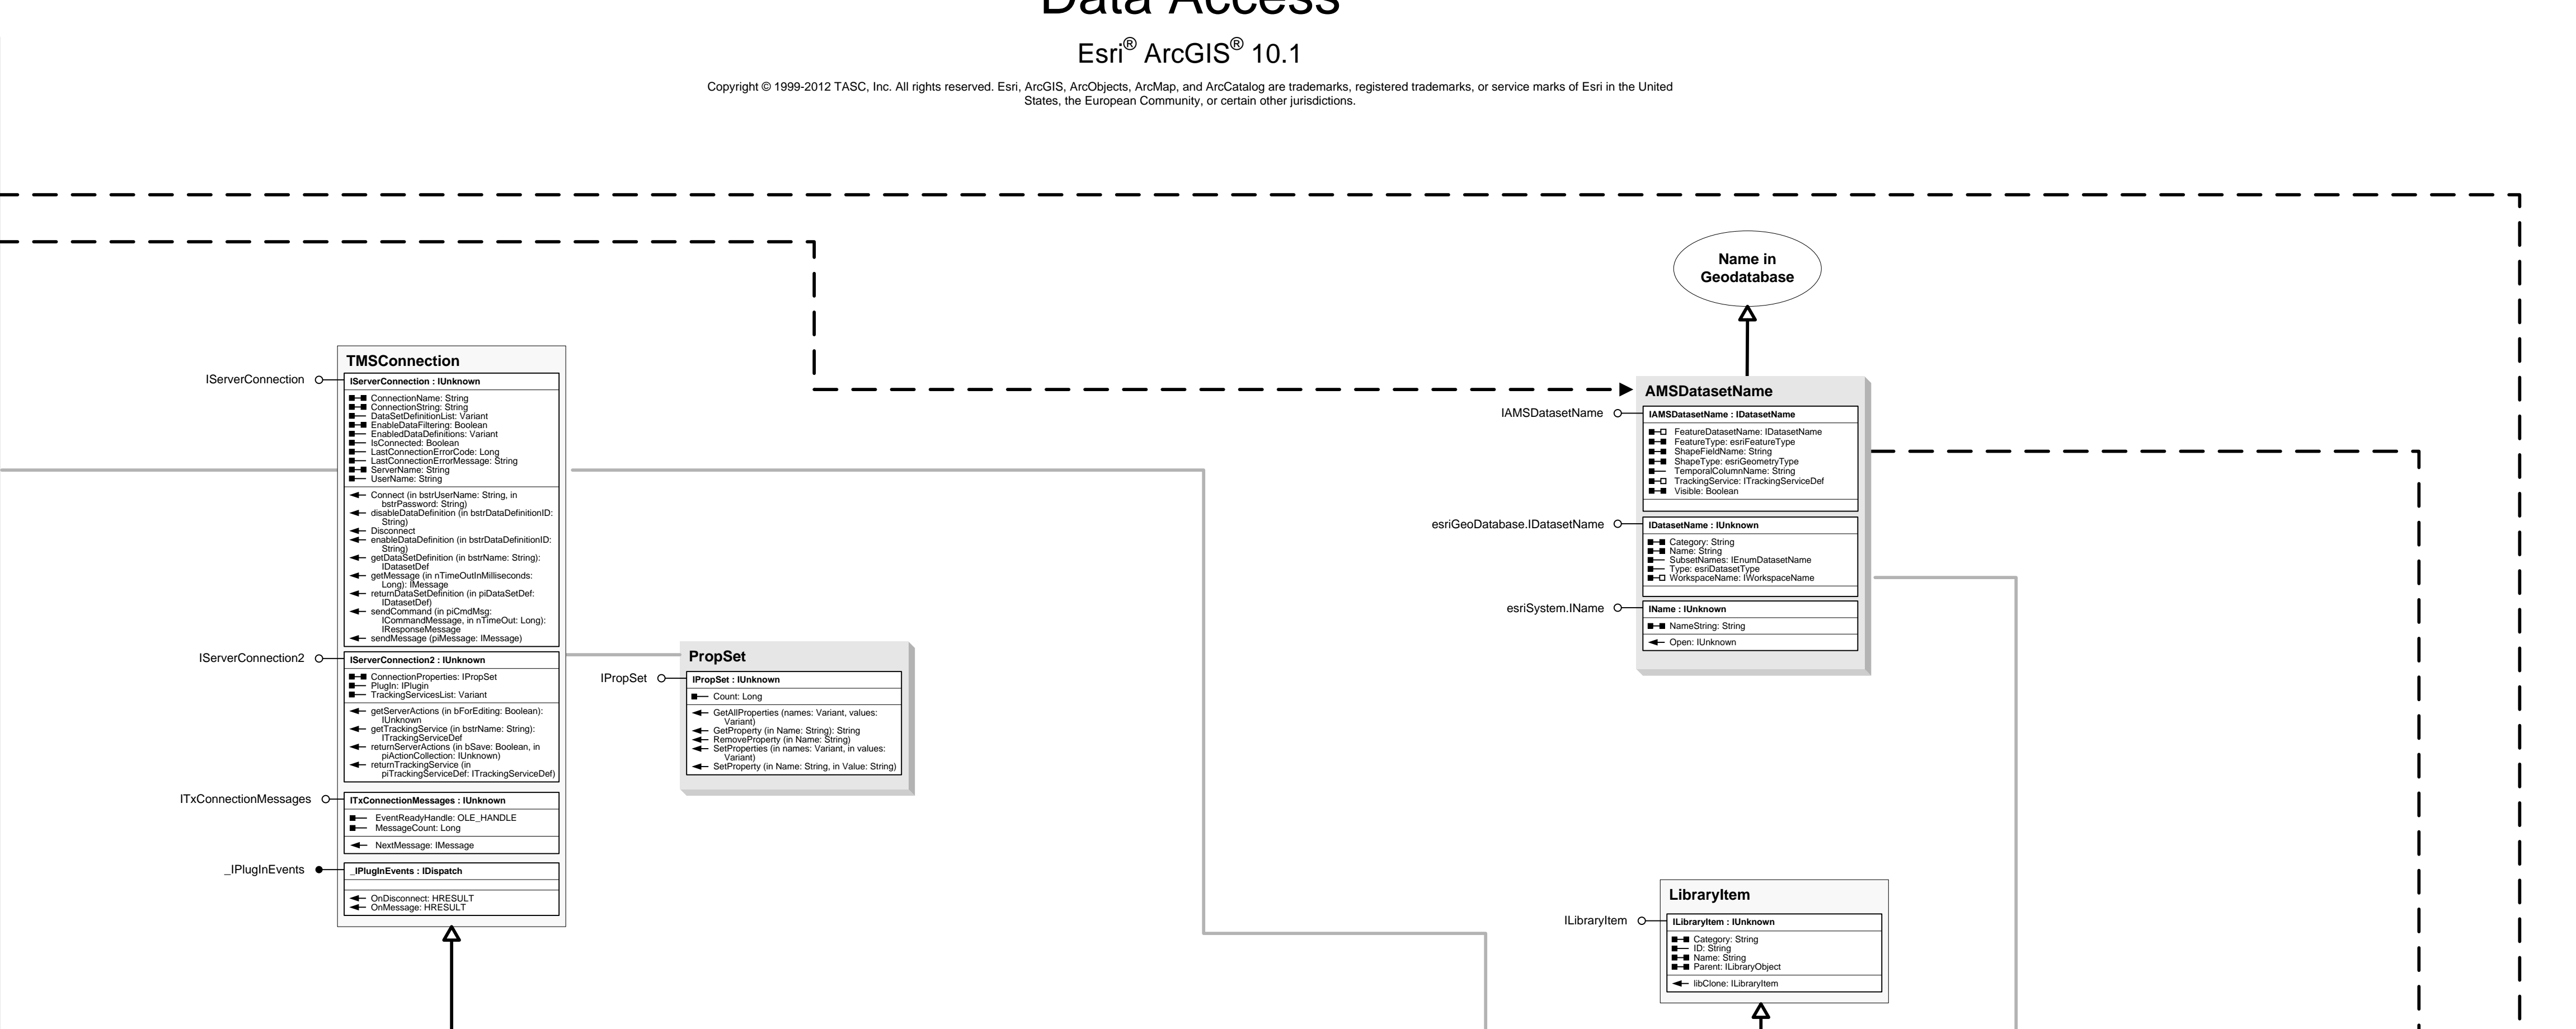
Data Access

Esri® ArcGIS® 10.1

Copyright © 1999-2012 TASC, Inc. All rights reserved. Esri, ArcGIS, ArcObjects, ArcMap, and ArcCatalog are trademarks, registered trademarks, or service marks of Esri in the United States, the European Community, or certain other jurisdictions.

Name in Geodatabase

TMSConnection

IServerConnection

IServerConnection : IUnknown

ConnectionName: String
ConnectionString: String
DataSetDefinitionList: Variant
EnableDataFiltering: Boolean
EnabledDataDefinitions: Variant
IsConnected: Boolean
LastConnectionErrorCode: Long
LastConnectionErrorMessage: String
ServerName: String
UserName: String

Connect (in bstrUserName: String, in bstrPassword: String)
disableDataDefinition (in bstrDataDefinitionID: String)
Disconnect
enableDataDefinition (in bstrDataDefinitionID: String)
getDataSetDefinition (in bstrName: String): IDatasetDef
getMessage (in nTimeOutInMilliseconds: Long): IMessage
returnDataSetDefinition (in piDataSetDef: IDatasetDef)
sendCommand (in piCmdMsg: ICommandMessage, in nTimeOut: Long): IResponseMessage
sendMessage (piMessage: IMessage)

IServerConnection2

IServerConnection2 : IUnknown

ConnectionProperties: IPropSet
PlugIn: IPlugin
TrackingServicesList: Variant

getServerActions (in bForEditing: Boolean): IUnknown
getTrackingService (in bstrName: String): ITrackingServiceDef
returnServerActions (in bSave: Boolean, in piActionCollection: IUnknown)
returnTrackingService (in piTrackingServiceDef: ITrackingServiceDef)

ITxConnectionMessages

ITxConnectionMessages : IUnknown

EventReadyHandle: OLE_HANDLE
MessageCount: Long

NextMessage: IMessage

_IPlugInEvents

_IPlugInEvents : IDispatch

OnDisconnect: HRESULT
OnMessage: HRESULT

PropSet

IPropSet

IPropSet : IUnknown

Count: Long

GetAllProperties (names: Variant, values: Variant)
GetProperty (in Name: String): String
RemoveProperty (in Name: String)
SetProperties (in names: Variant, in values: Variant)
SetProperty (in Name: String, in Value: String)

AMSDatasetName

IAMSDatasetName

IAMSDatasetName : IDatasetName

FeatureDatasetName: IDatasetName
FeatureType: esriFeatureType
ShapeFieldName: String
ShapeType: esriGeometryType
TemporalColumnName: String
TrackingService: ITrackingServiceDef
Visible: Boolean

esriGeoDatabase.IDatasetName

IDatasetName : IUnknown

Category: String
Name: String
SubsetNames: IEnumDatasetName
Type: esriDatasetType
WorkspaceName: IWorkspaceName

esriSystem.IName

IName : IUnknown

NameString: String

Open: IUnknown

LibraryItem

ILibraryItem

ILibraryItem : IUnknown

Category: String
ID: String
Name: String
Parent: ILibraryObject

libClone: ILibraryItem